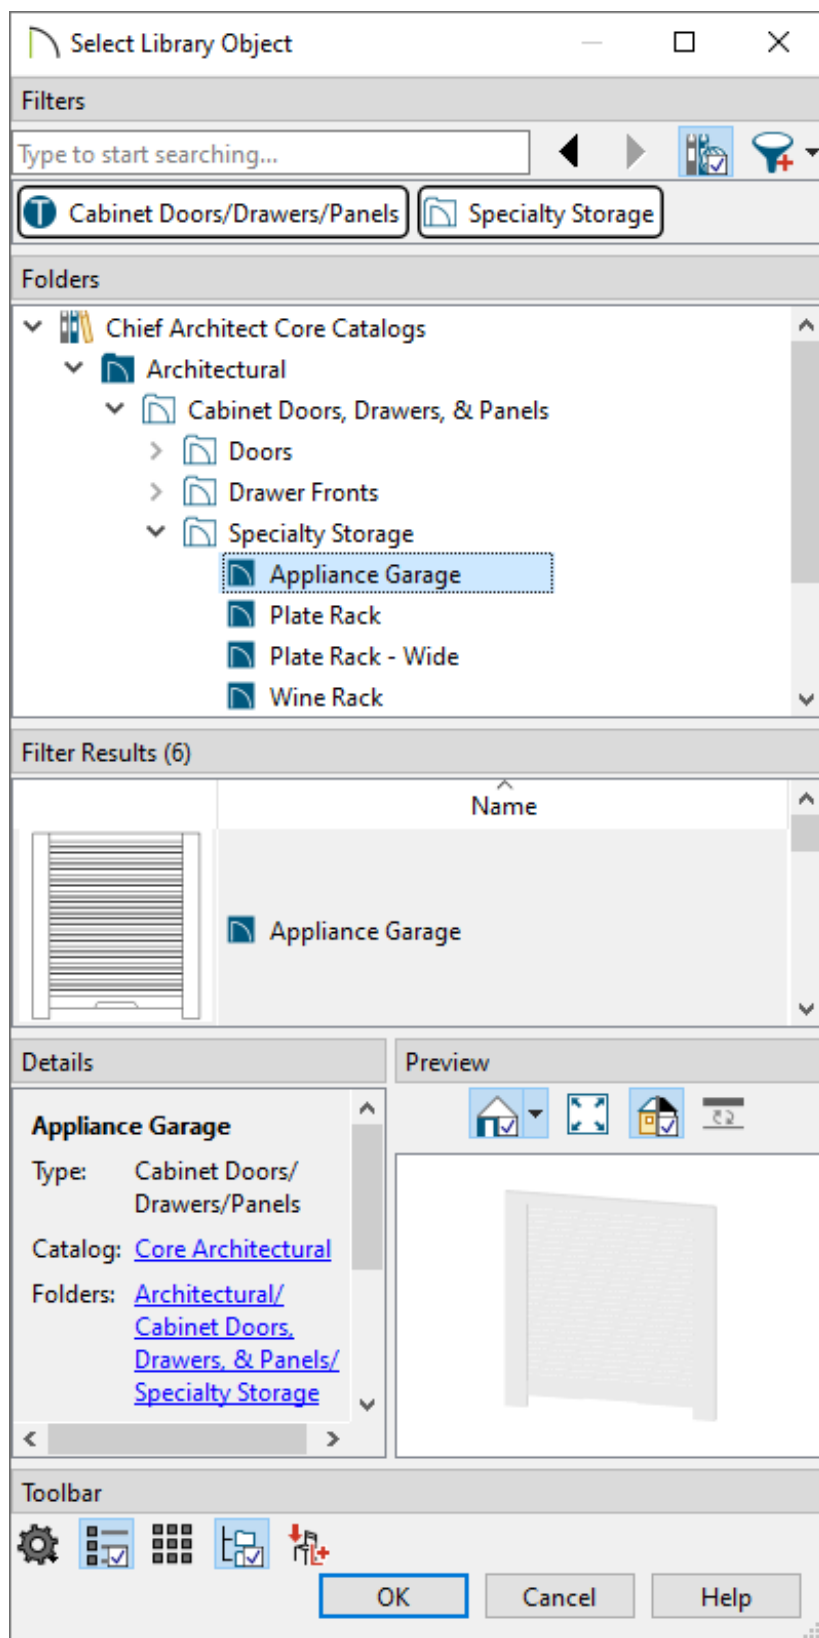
Select Library Object

Filters

Type to start searching...

Cabinet Doors/Drawers/Panels

Specialty Storage

Folders

Chief Architect Core Catalogs

Architectural

Cabinet Doors, Drawers, & Panels

Doors

Drawer Fronts

Specialty Storage

Appliance Garage

Plate Rack

Plate Rack - Wide

Wine Rack

Filter Results (6)

Name

Appliance Garage

Details

Appliance Garage

Type: Cabinet Doors/ Drawers/Panels

Catalog: Core Architectural

Folders: Architectural/ Cabinet Doors, Drawers, & Panels/ Specialty Storage

Preview

Toolbar

OK

Cancel

Help